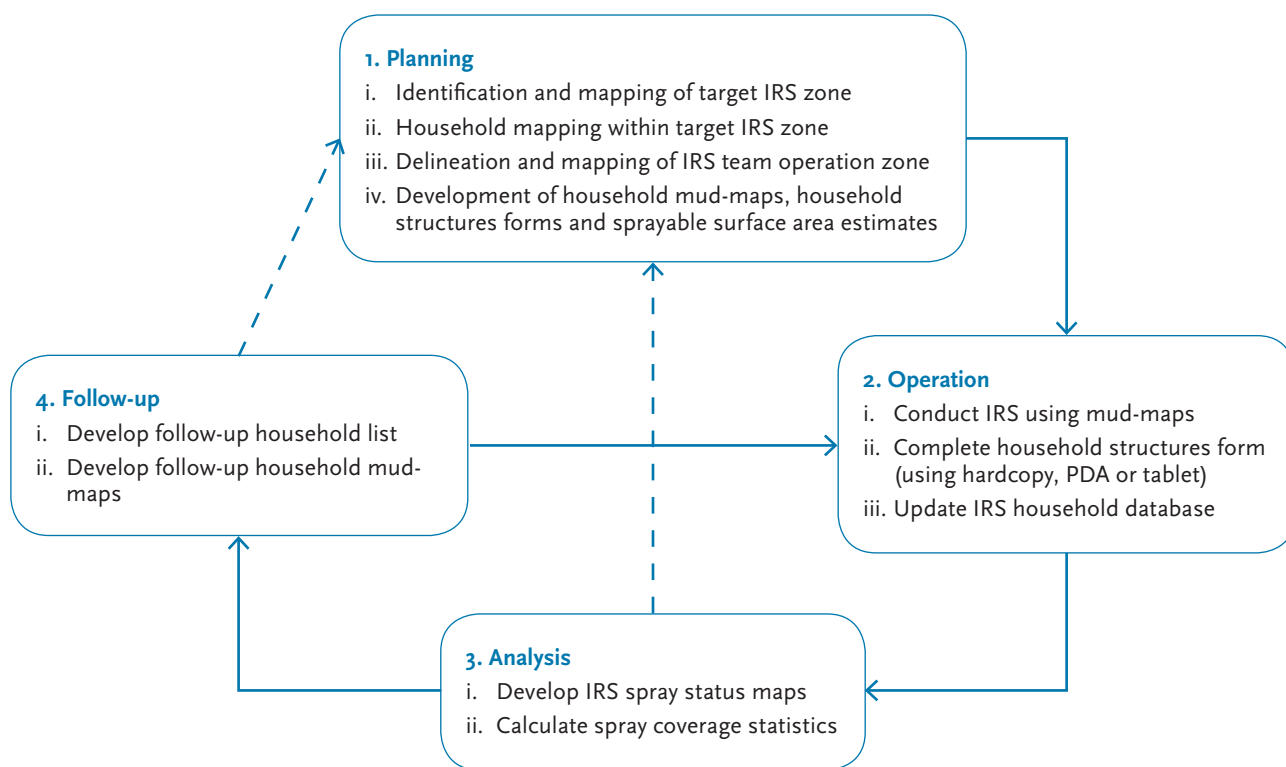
1. Planning
i. Identification and mapping of target IRS zone
ii. Household mapping within target IRS zone
iii. Delineation and mapping of IRS team operation zone
iv. Development of household mud-maps, household structures forms and sprayable surface area estimates

2. Operation
i. Conduct IRS using mud-maps
ii. Complete household structures form (using hardcopy, PDA or tablet)
iii. Update IRS household database

3. Analysis
i. Develop IRS spray status maps
ii. Calculate spray coverage statistics

4. Follow-up
i. Develop follow-up household list
ii. Develop follow-up household mud-maps